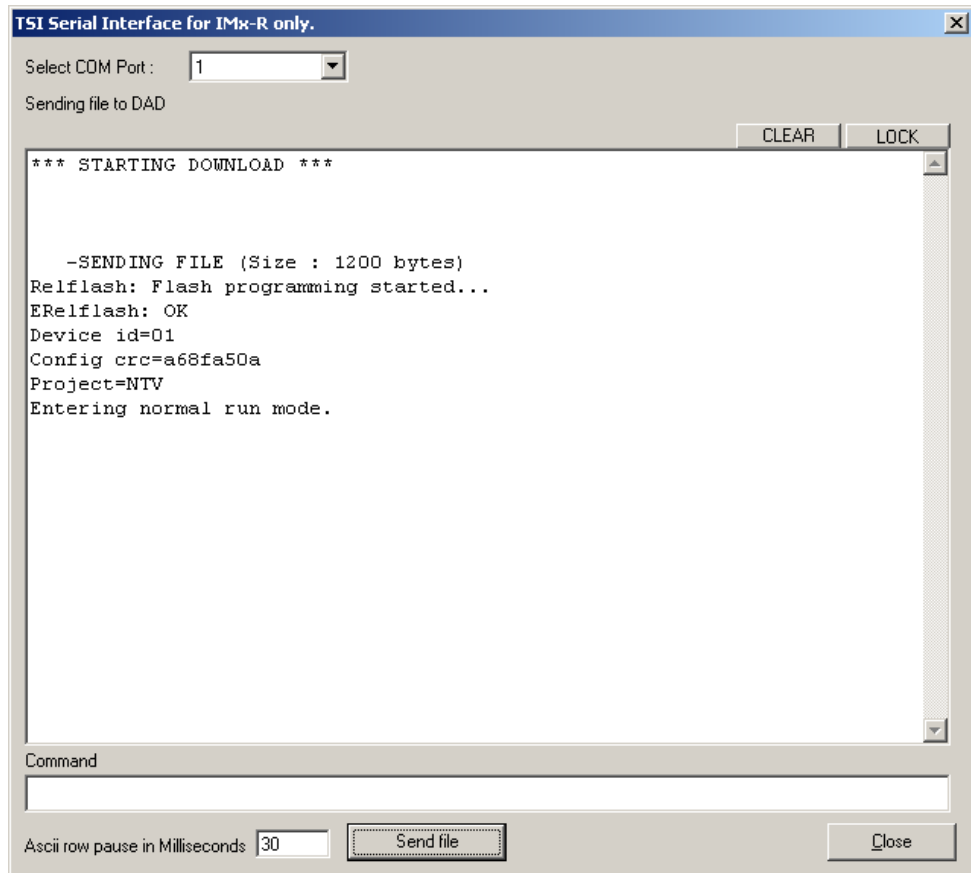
TSI Serial Interface for IMx-R only.

Select COM Port : 1

Sending file to DAD

CLEAR LOCK

*** STARTING DOWNLOAD ***

-SENDING FILE (Size : 1200 bytes)
Relflash: Flash programming started...
ERelflash: OK
Device id=01
Config crc=a68fa50a
Project=NTV
Entering normal run mode.

Command

Ascii row pause in Milliseconds 30

Send file

Close